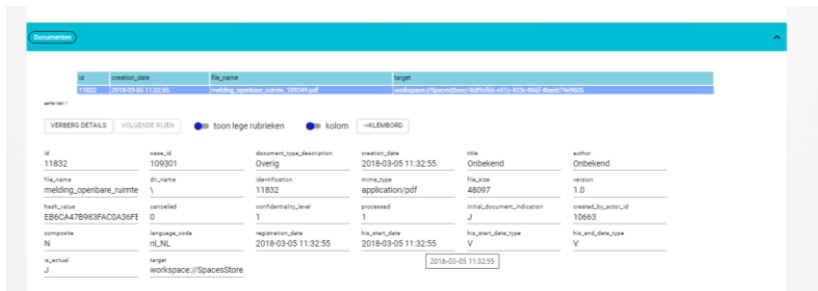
Documenten

| id | creation_date | file_name | target |
|---|---|---|---|
| 11832 | 2018-03-05 11:32:55 | melding_openbare_ruimte_109349.pdf | workspace://SpacesStore/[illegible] |

aantal rijen: 1

VERBERG DETAILS VOLGENDE RIJEN toon lege rubrieken kolom ->KLEMBORD

id
11832

case_id
109301

document_type_description
Overig

creation_date
2018-03-05 11:32:55

title
Onbekend

author
Onbekend

file_name
melding_openbare_ruimte

dir_name
\

identification
11832

mime_type
application/pdf

file_size
48097

version
1.0

hash_value
EB6CA47B983FAC0A36FE

cancelled
0

confidentiality_level
1

processed
1

initial_document_indication
J

created_by_actor_id
10663

composite
N

language_code
nl_NL

registration_date
2018-03-05 11:32:55

his_start_date
2018-03-05 11:32:55

his_start_date_type
V

his_end_date_type
V

is_actual
J

target
workspace://SpacesStore

2018-03-05 11:32:55